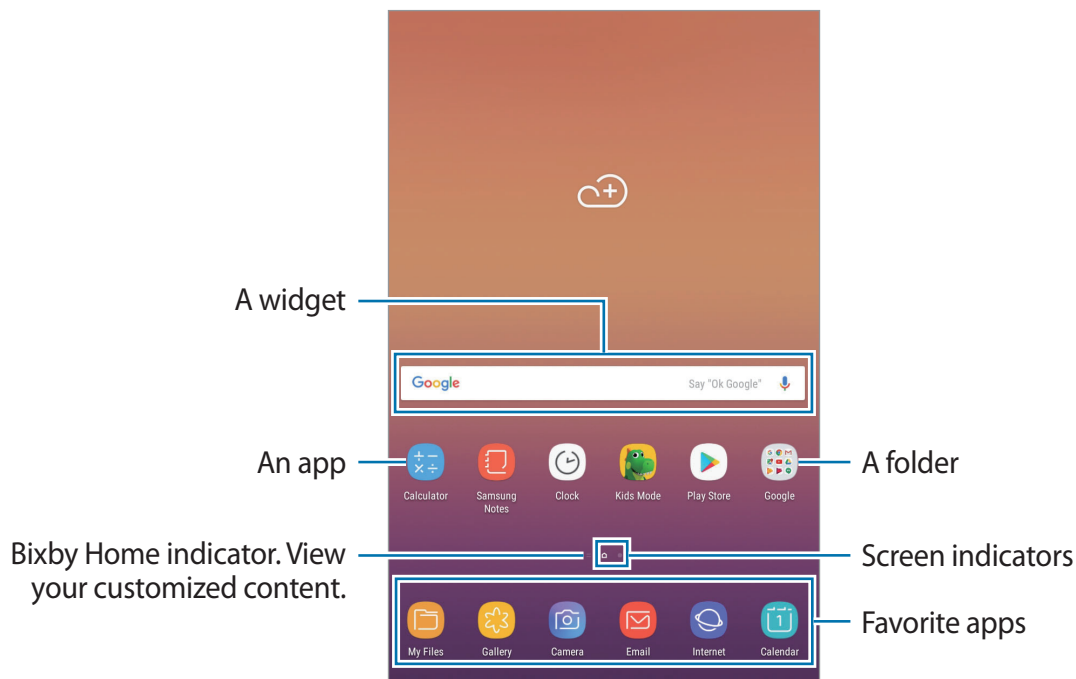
A widget

Google

Say "Ok Google"

An app

Calculator

Samsung Notes

Clock

Kids Mode

Play Store

Google

A folder

Bixby Home indicator. View your customized content.

Screen indicators

My Files

Gallery

Camera

Email

Internet

Calendar

Favorite apps